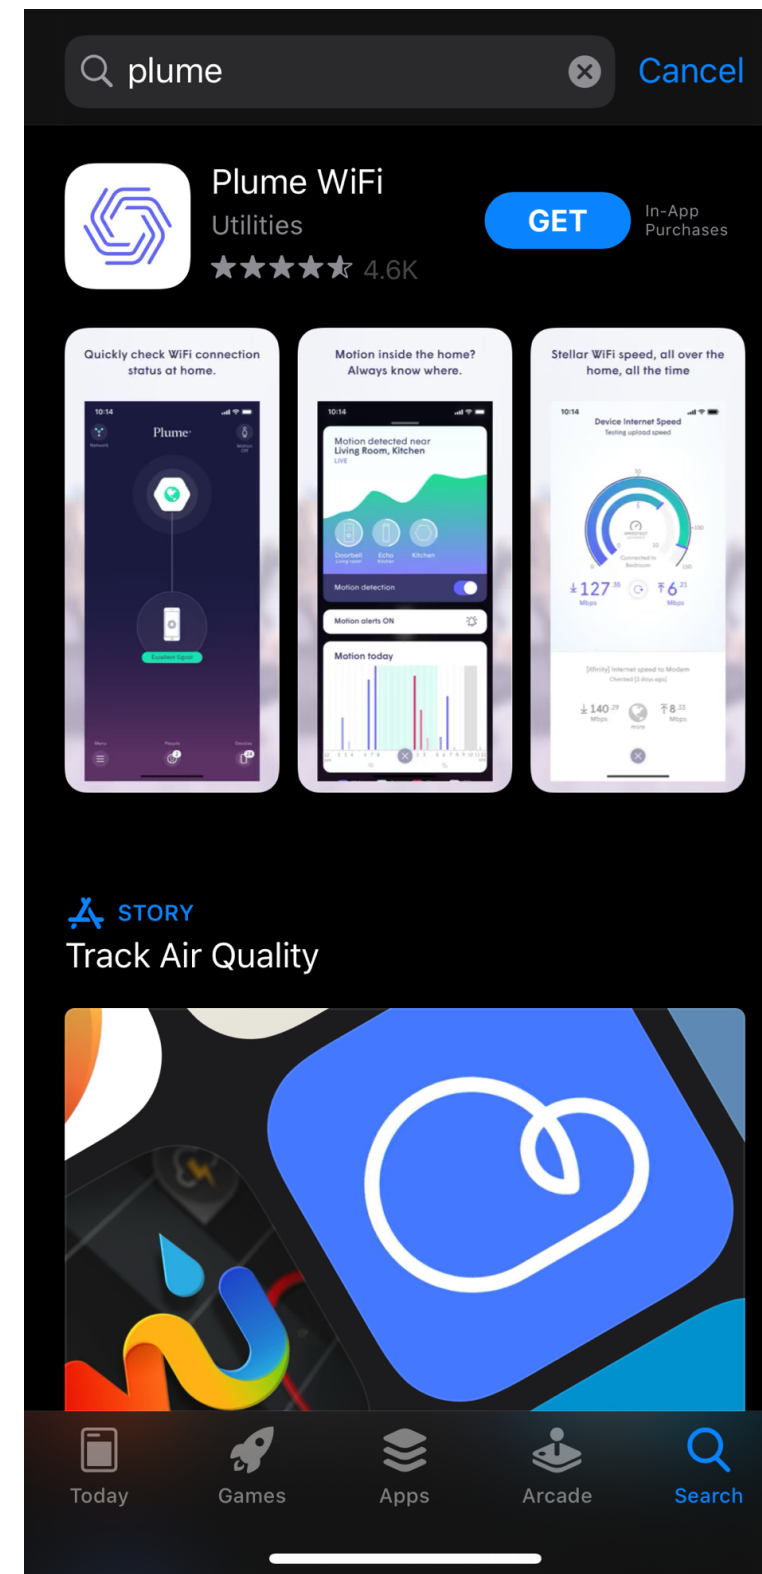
plume

Cancel

Plume WiFi

Utilities

4.6K

GET

In-App Purchases

Quickly check WiFi connection status at home.

10:14

Plume

Excellent Signal

Motion inside the home? Always know where.

10:14

Motion detected near Living Room, Kitchen

LIVE

Doorbell

Echo

Kitchen

Motion detection

Motion alerts ON

Motion today

Stellar WiFi speed, all over the home, all the time

10:14

Device Internet Speed

Testing upload speed

127

Mbps

6

Mbps

140

Mbps

8

Mbps

STORY

Track Air Quality

Today

Games

Apps

Arcade

Search